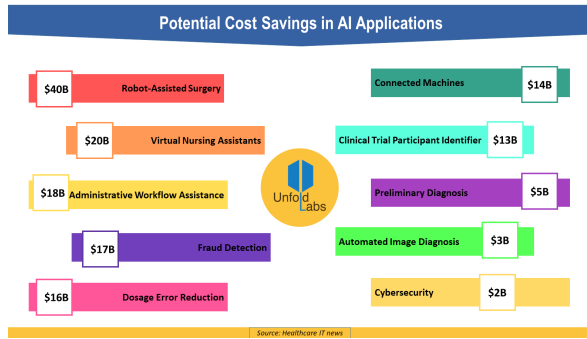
Potential Cost Savings in AI Applications

$40B Robot-Assisted Surgery

$20B Virtual Nursing Assistants

$18B Administrative Workflow Assistance

$17B Fraud Detection

$16B Dosage Error Reduction

Unfold Labs

Connected Machines $14B

Clinical Trial Participant Identifier $13B

Preliminary Diagnosis $5B

Automated Image Diagnosis $3B

Cybersecurity $2B

Source: Healthcare IT news